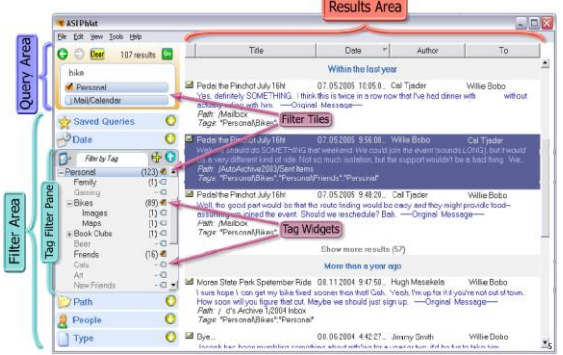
Results Area

ASI Phlat

File Edit View Tools Help

Clear 107 results

Query Area

hike

Personal

Mail/Calendar

Saved Queries

Date

Filter Area

Tag Filter Pane

Filter by Tag

Personal (123)

Family (1)

Gaming

Bikes (89)

Images (1)

Maps (1)

Book Clubs (1)

Beer

Friends (16)

Cats

Art

New Friends

Path

People

Type

Filter Tiles

Tag Widgets

| Title | Date | Author | To |
|---|---|---|---|

Within the last year

Pedal the Pinchot July 16th! 07.05.2005 10:05:0... Cal Tjader Willie Bobo

Yes, definitely SOMETHING. I think this is twice in a row now that I've had dinner with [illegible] without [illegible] ---Original Message---

Path: /Mailbox

Tags: "Personal\Bikes"

Pedal the Pinchot July 16th! 07.05.2005 9:56:00... Willie Bobo Cal Tjader

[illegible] would do SOMETHING that weekend. We could join the event (sounds LONG), but I would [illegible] a very different kind of ride. Not so much isolation, but the support wouldn't be a bad thing. We...

Path: /AutoArchive2003/Sent Items

Tags: "Personal\Bikes";"Personal\Friends";"Personal"

Pedal the Pinchot July 16th! 07.05.2005 9:48:20... Cal Tjader Willie Bobo

Well, the good part would be that the route finding would be easy and they might provide food--- assuming we joined the event. Should we reschedule? Bah. ---Original Message---

Path: /Mailbox

Tags: "Personal\Bikes"

Show more results (57)

More than a year ago

Moran State Park Spetember Ride 08.11.2004 9:47:50... Hugh Masekela Willie Bobo

I sure hope I can get my bike fixed sooner than that! Gah. Yeah, I'm up for it if you're not out of town. How soon will you figure that out. Maybe we should just sign up. ---Original Message---

Path: / d's Archive 1/2004 Inbox

Tags: "Personal\Bikes";"Personal"

Dye... 06.06.2004 4:42:27... Jimmy Smith Willie Bobo

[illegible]